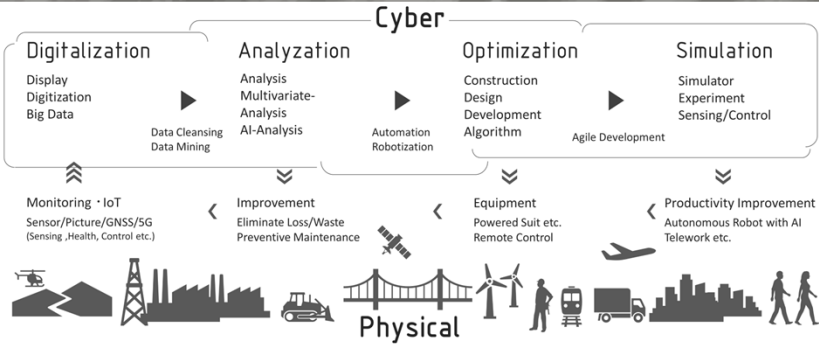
Cyber

Digitalization
Display
Digitization
Big Data

Data Cleansing
Data Mining

Analyzation
Analysis
Multivariate-Analysis
AI-Analysis

Automation
Robotization

Optimization
Construction
Design
Development
Algorithm

Agile Development

Simulation
Simulator
Experiment
Sensing/Control

Monitoring ・IoT
Sensor/Picture/GNSS/5G
(Sensing ,Health, Control etc.)

Improvement
Eliminate Loss/Waste
Preventive Maintenance

Equipment
Powered Suit etc.
Remote Control

Productivity Improvement
Autonomous Robot with AI
Telework etc.

Physical